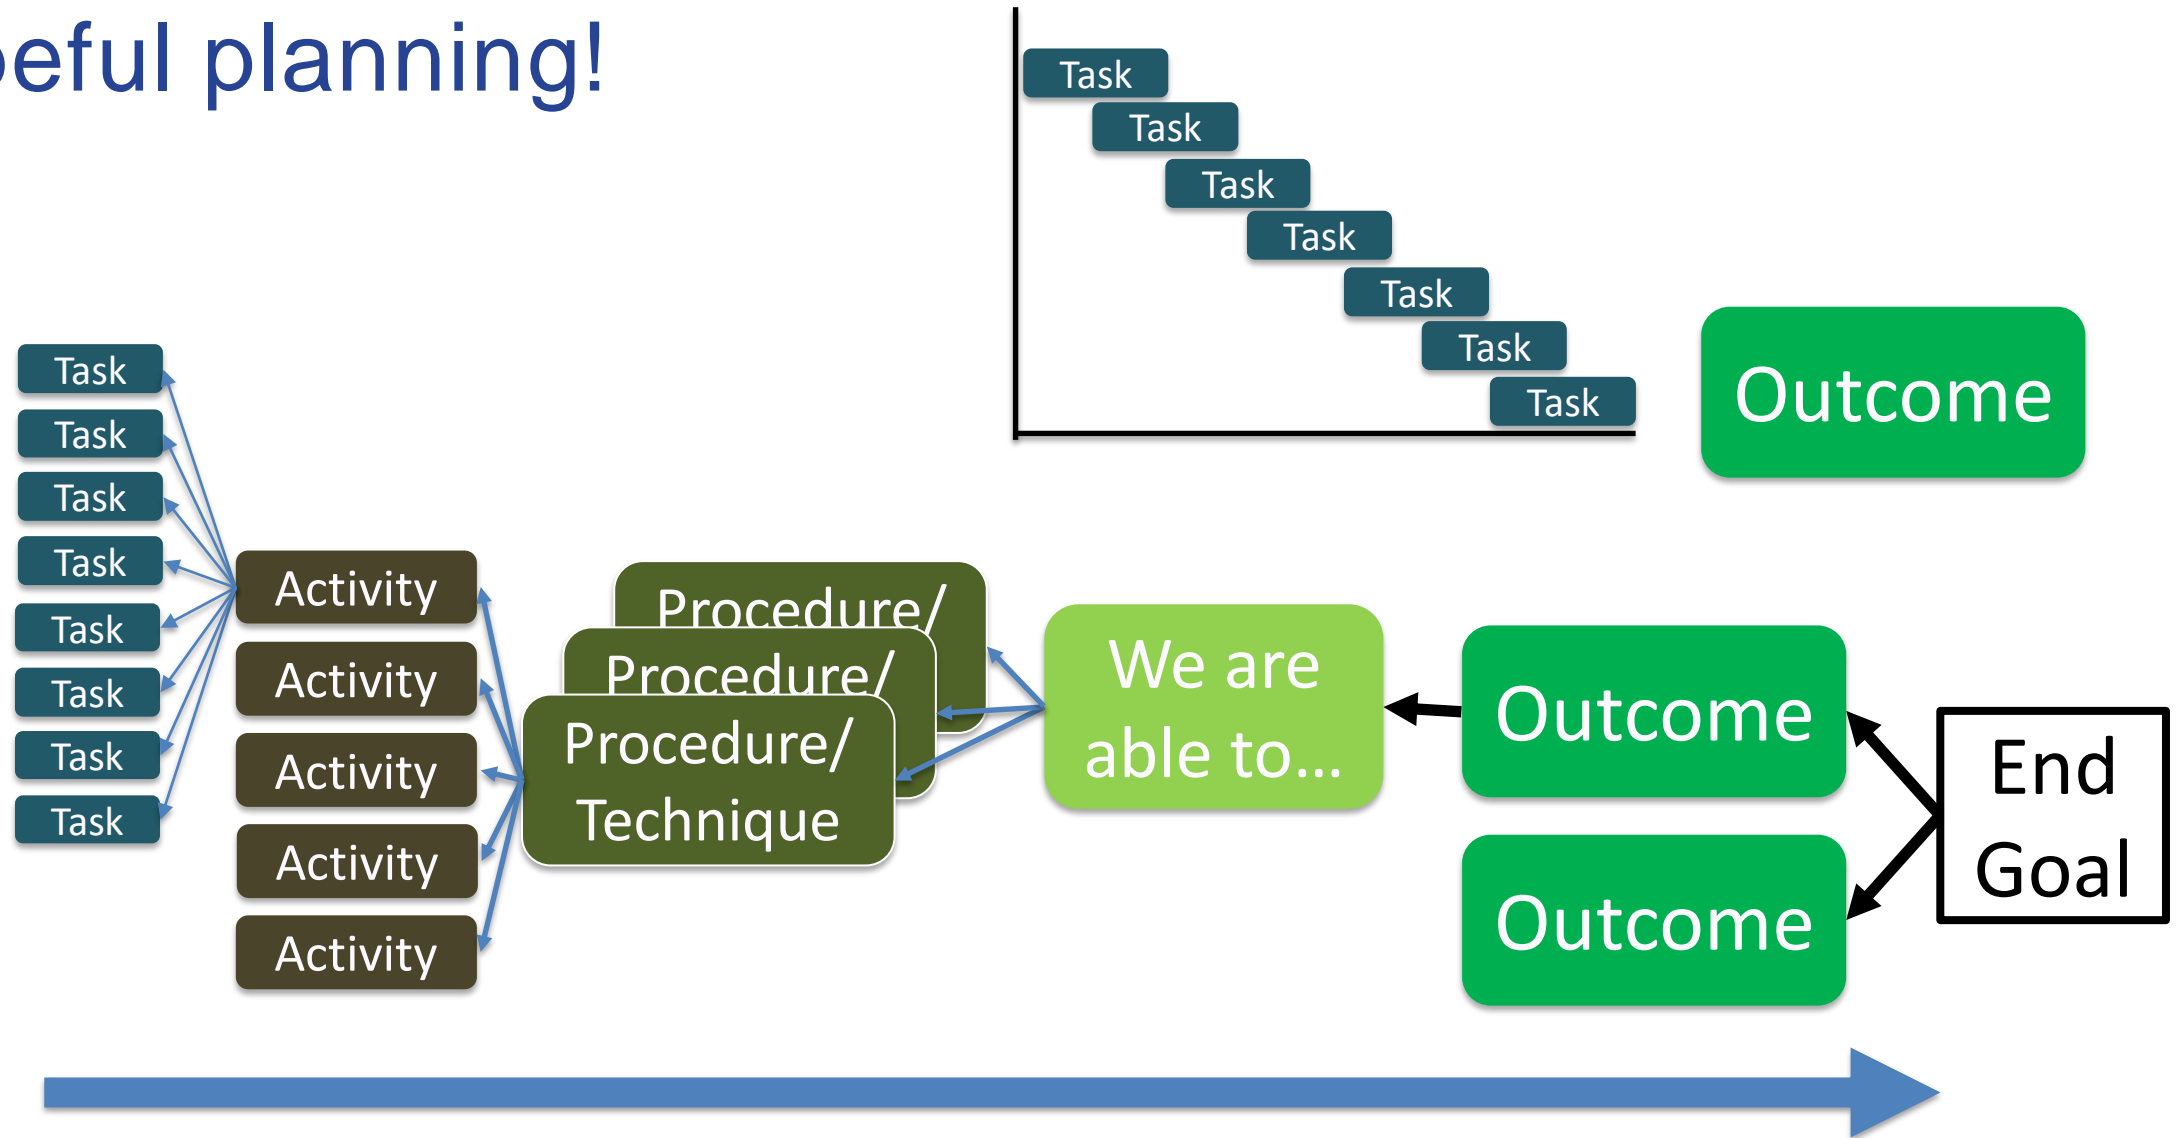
eful planning!

Task
Task
Task
Task
Task
Task
Task

Outcome

Task
Task
Task
Task
Task
Task
Task
Task

Activity
Activity
Activity
Activity
Activity

Procedure/
Procedure/
Procedure/
Technique

We are able to…

Outcome

Outcome

End Goal